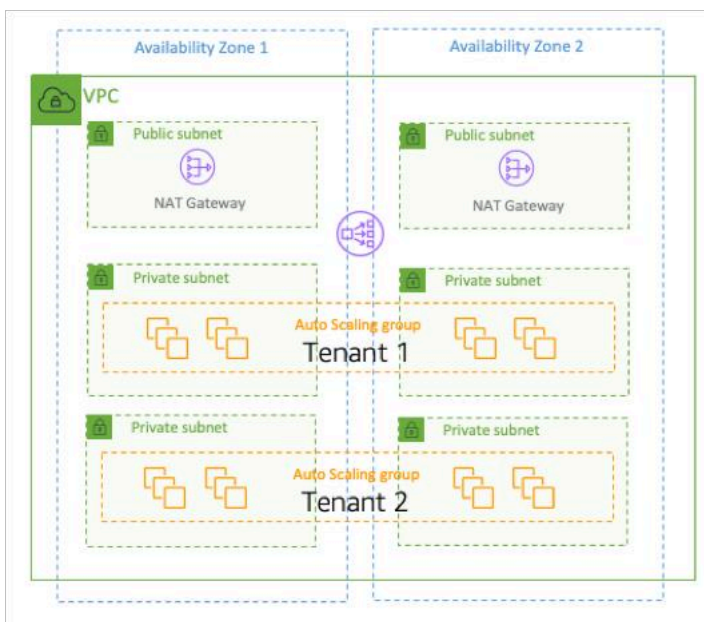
Availability Zone 1

Availability Zone 2

VPC

Public subnet

NAT Gateway

Public subnet

NAT Gateway

Private subnet

Private subnet

Auto Scaling group

Tenant 1

Private subnet

Private subnet

Auto Scaling group

Tenant 2